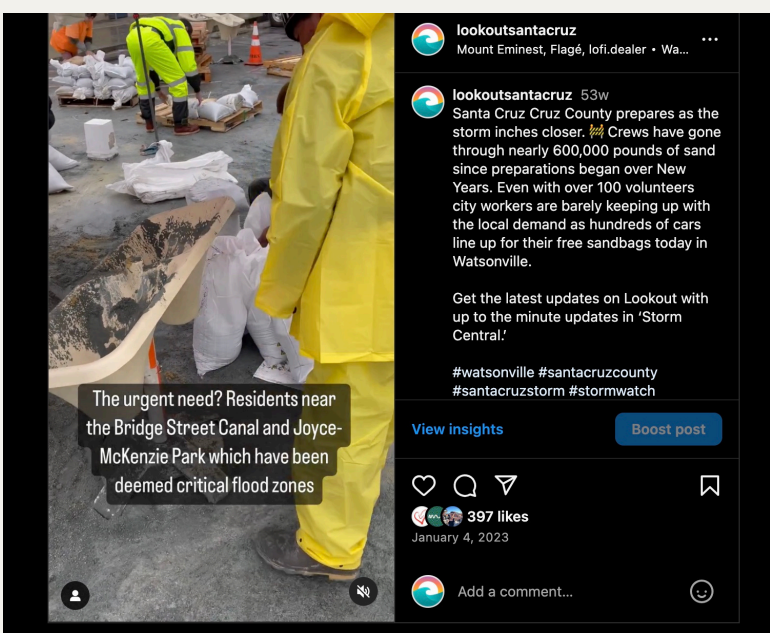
The urgent need? Residents near the Bridge Street Canal and Joyce-McKenzie Park which have been deemed critical flood zones

lookoutsantacruz
Mount Eminest, Flagé, lofi.dealer • Wa...

lookoutsantacruz 53w
Santa Cruz Cruz County prepares as the storm inches closer. 🚧 Crews have gone through nearly 600,000 pounds of sand since preparations began over New Years. Even with over 100 volunteers city workers are barely keeping up with the local demand as hundreds of cars line up for their free sandbags today in Watsonville.

Get the latest updates on Lookout with up to the minute updates in 'Storm Central.'

#watsonville #santacruzcounty #santacruzstorm #stormwatch

View insights

Boost post

397 likes
January 4, 2023

Add a comment...